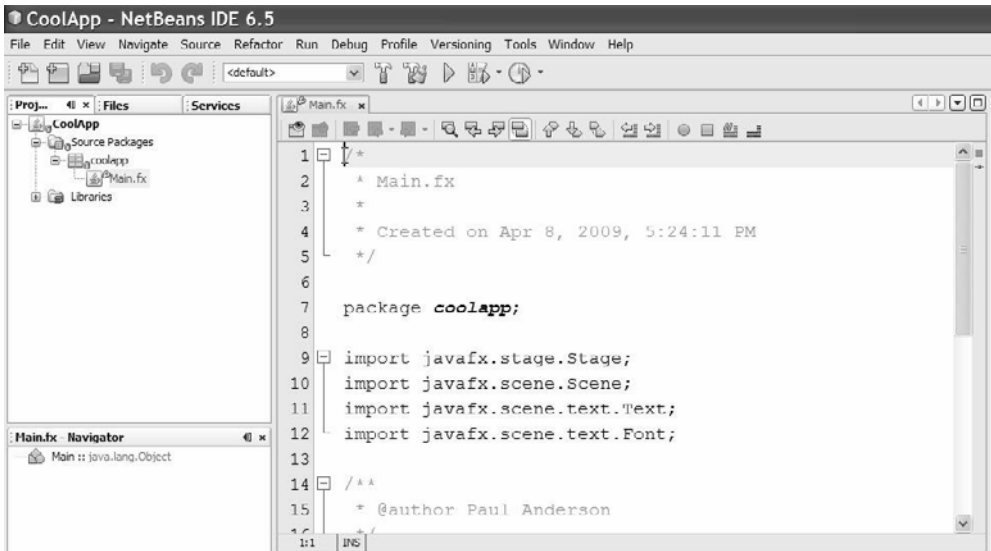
CoolApp - NetBeans IDE 6.5

File Edit View Navigate Source Refactor Run Debug Profile Versioning Tools Window Help

<default>

Proj... Files Services

CoolApp
Source Packages
coolapp
Main.fx
Libraries

Main.fx - Navigator
Main :: java.lang.Object

Main.fx

1 /*
2 * Main.fx
3 *
4 * Created on Apr 8, 2009, 5:24:11 PM
5 */
6
7 package coolapp;
8
9 import javafx.stage.Stage;
10 import javafx.scene.Scene;
11 import javafx.scene.text.Text;
12 import javafx.scene.text.Font;
13
14 /**
15 * @author Paul Anderson

1:1 INS